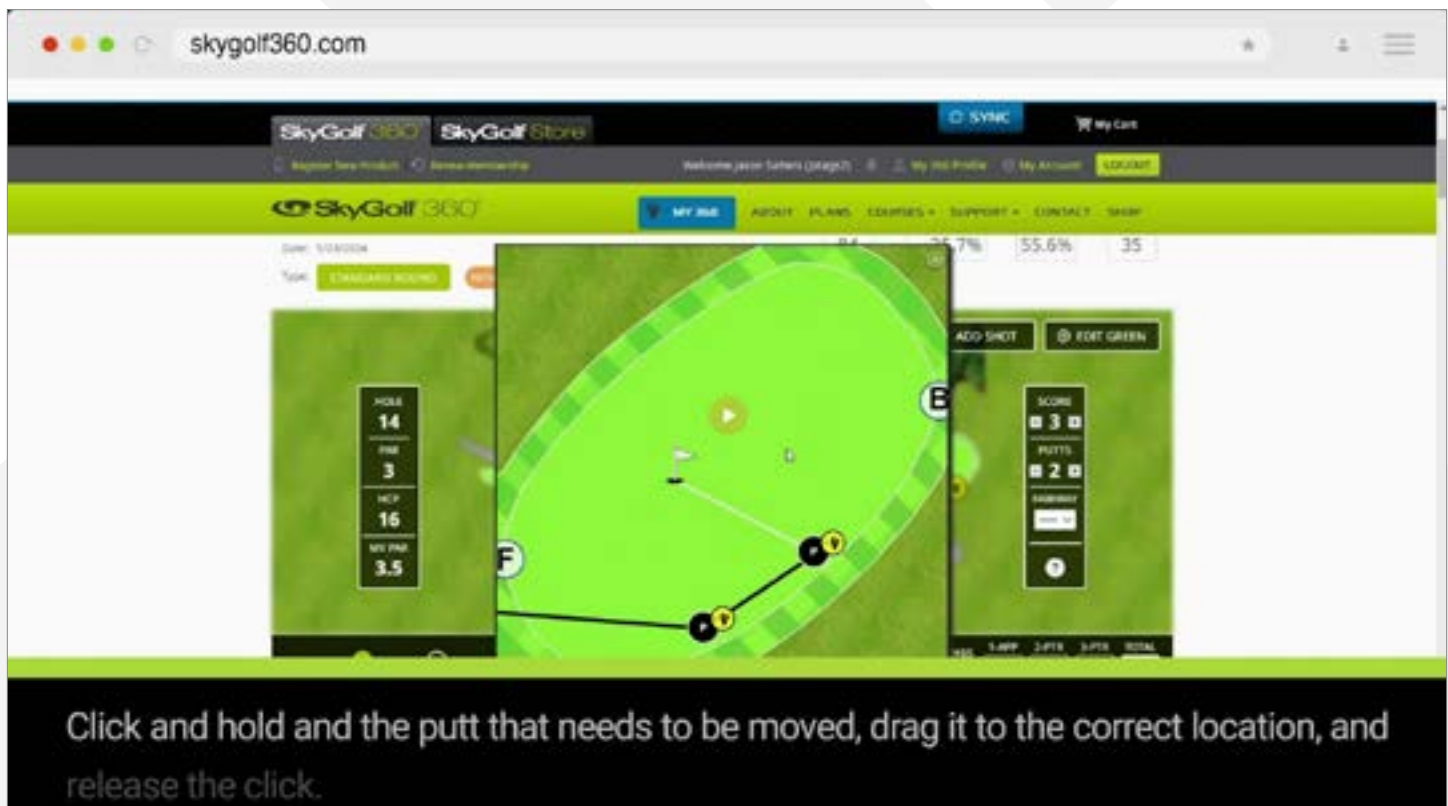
skygolf360.com

SkyGolf 360 SkyGolf Store

SYNC

My Cart

Register New Product Renew Membership Welcome Jason Sellers (jstagsl) My 360 Profile My Account LOGOUT

SkyGolf 360

MY 360 ABOUT PLANS COURSES SUPPORT CONTACT SHOP

Date: 1/10/2024

Type: STANDARD ROUND

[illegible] 26.7% 55.6% 35

ADD SHOT EDIT GREEN

HOLE 14

PAR 3

HCP 16

MY PAR 3.5

B

F

SCORE 3

PUTTS 2

FAIRWAY

1-APP 2-PTS 3-PTS TOTAL

Click and hold and the putt that needs to be moved, drag it to the correct location, and release the click.